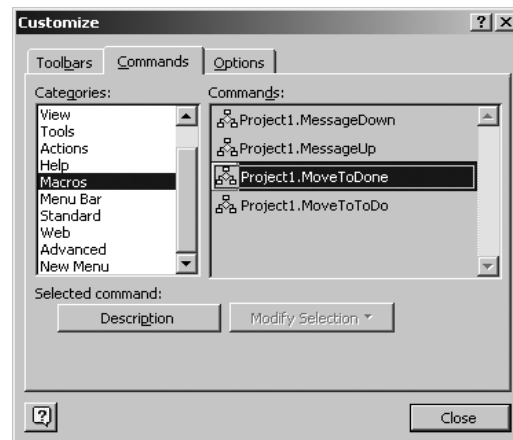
Customize

?
X

Toolbars
Commands
Options

Categories:
View
Tools
Actions
Help
Macros
Menu Bar
Standard
Web
Advanced
New Menu

Commands:
Project1.MessageDown
Project1.MessageUp
Project1.MoveToDone
Project1.MoveToToDo

Selected command:
Description
Modify Selection ▾

?
Close